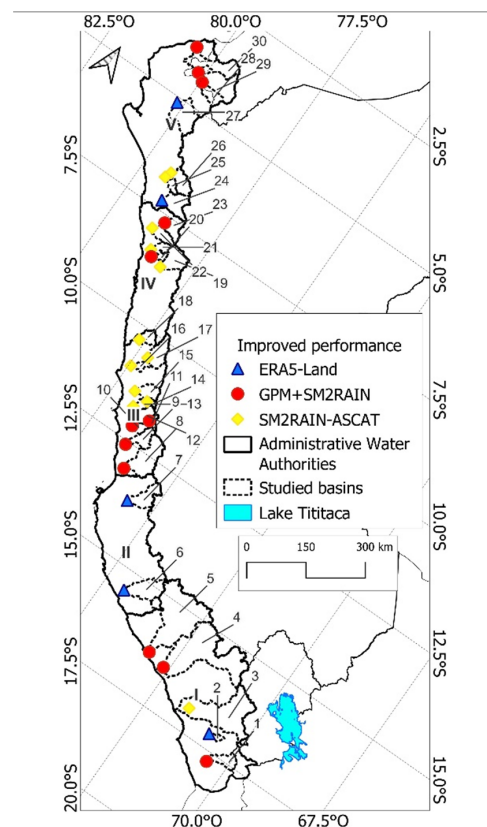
82.5°O
80.0°O
77.5°O
30
28
29
27
V
2.5°S
7.5°S
26
25
24
23
20
21
5.0°S
IV
22
19
10.0°S
18
16
17
15
Improved performance
ERA5-Land
GPM+SM2RAIN
SM2RAIN-ASCAT
Administrative Water Authorities
Studied basins
Lake Titicaca
7.5°S
11
14
10
9
13
III
12.5°S
8
12
7
10.0°S
15.0°S
II
0
150
300 km
6
5
12.5°S
4
17.5°S
3
I
2
1
15.0°S
20.0°S
70.0°O
67.5°O